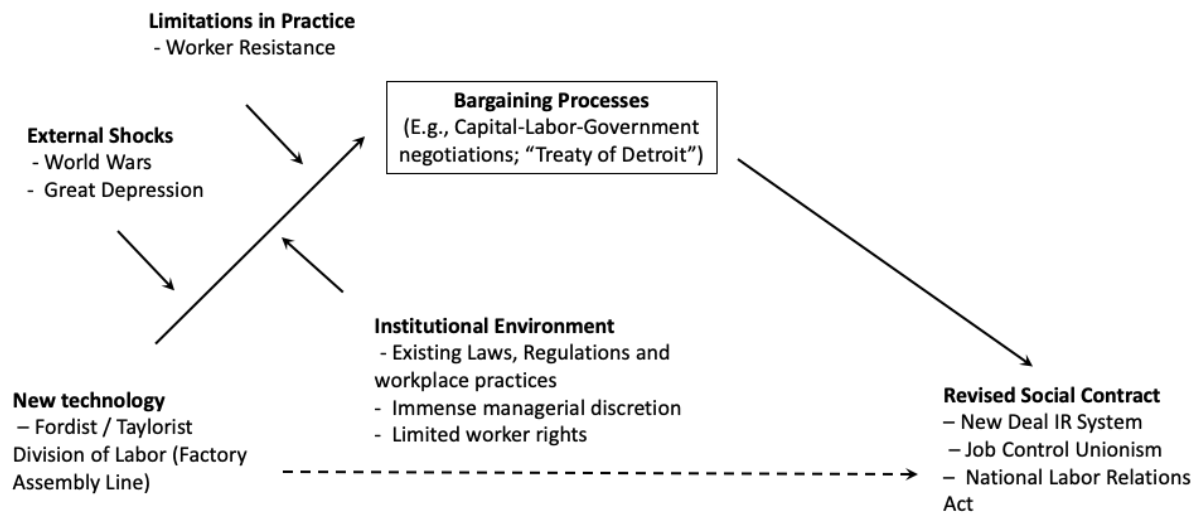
**Limitations in Practice**
- Worker Resistance

**External Shocks**
- World Wars
- Great Depression

**Bargaining Processes**
(E.g., Capital-Labor-Government negotiations; "Treaty of Detroit")

**Institutional Environment**
- Existing Laws, Regulations and workplace practices
- Immense managerial discretion
- Limited worker rights

**New technology**
– Fordist / Taylorist Division of Labor (Factory Assembly Line)

**Revised Social Contract**
– New Deal IR System
– Job Control Unionism
– National Labor Relations Act